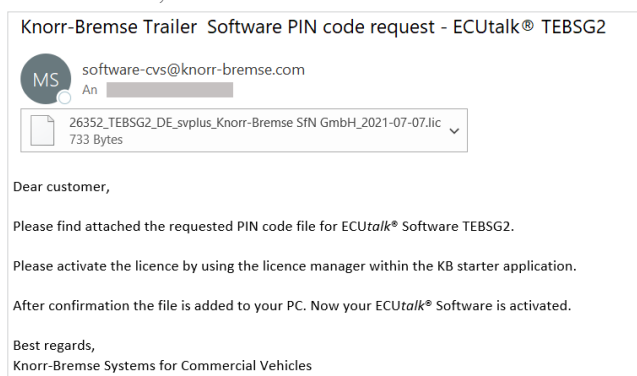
Knorr-Bremse Trailer Software PIN code request - ECUtalk® TEBSG2

MS

software-cvs@knorr-bremse.com
An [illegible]

26352_TEBSG2_DE_svplus_Knorr-Bremse SfN GmbH_2021-07-07.lic
733 Bytes

Dear customer,

Please find attached the requested PIN code file for ECUtalk® Software TEBSG2.

Please activate the licence by using the licence manager within the KB starter application.

After confirmation the file is added to your PC. Now your ECUtalk® Software is activated.

Best regards,
Knorr-Bremse Systems for Commercial Vehicles